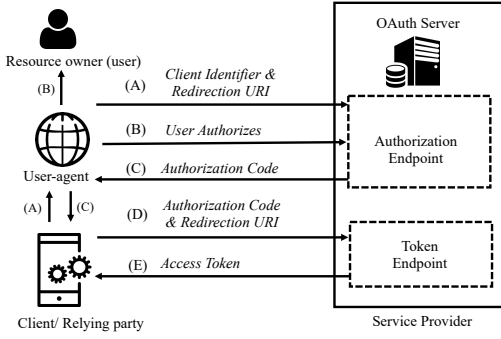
Resource owner (user)

(B)

User-agent

(A)

(C)

Client/ Relying party

(A) Client Identifier & Redirection URI

(B) User Authorizes

(C) Authorization Code

(D) Authorization Code & Redirection URI

(E) Access Token

OAuth Server

Authorization Endpoint

Token Endpoint

Service Provider